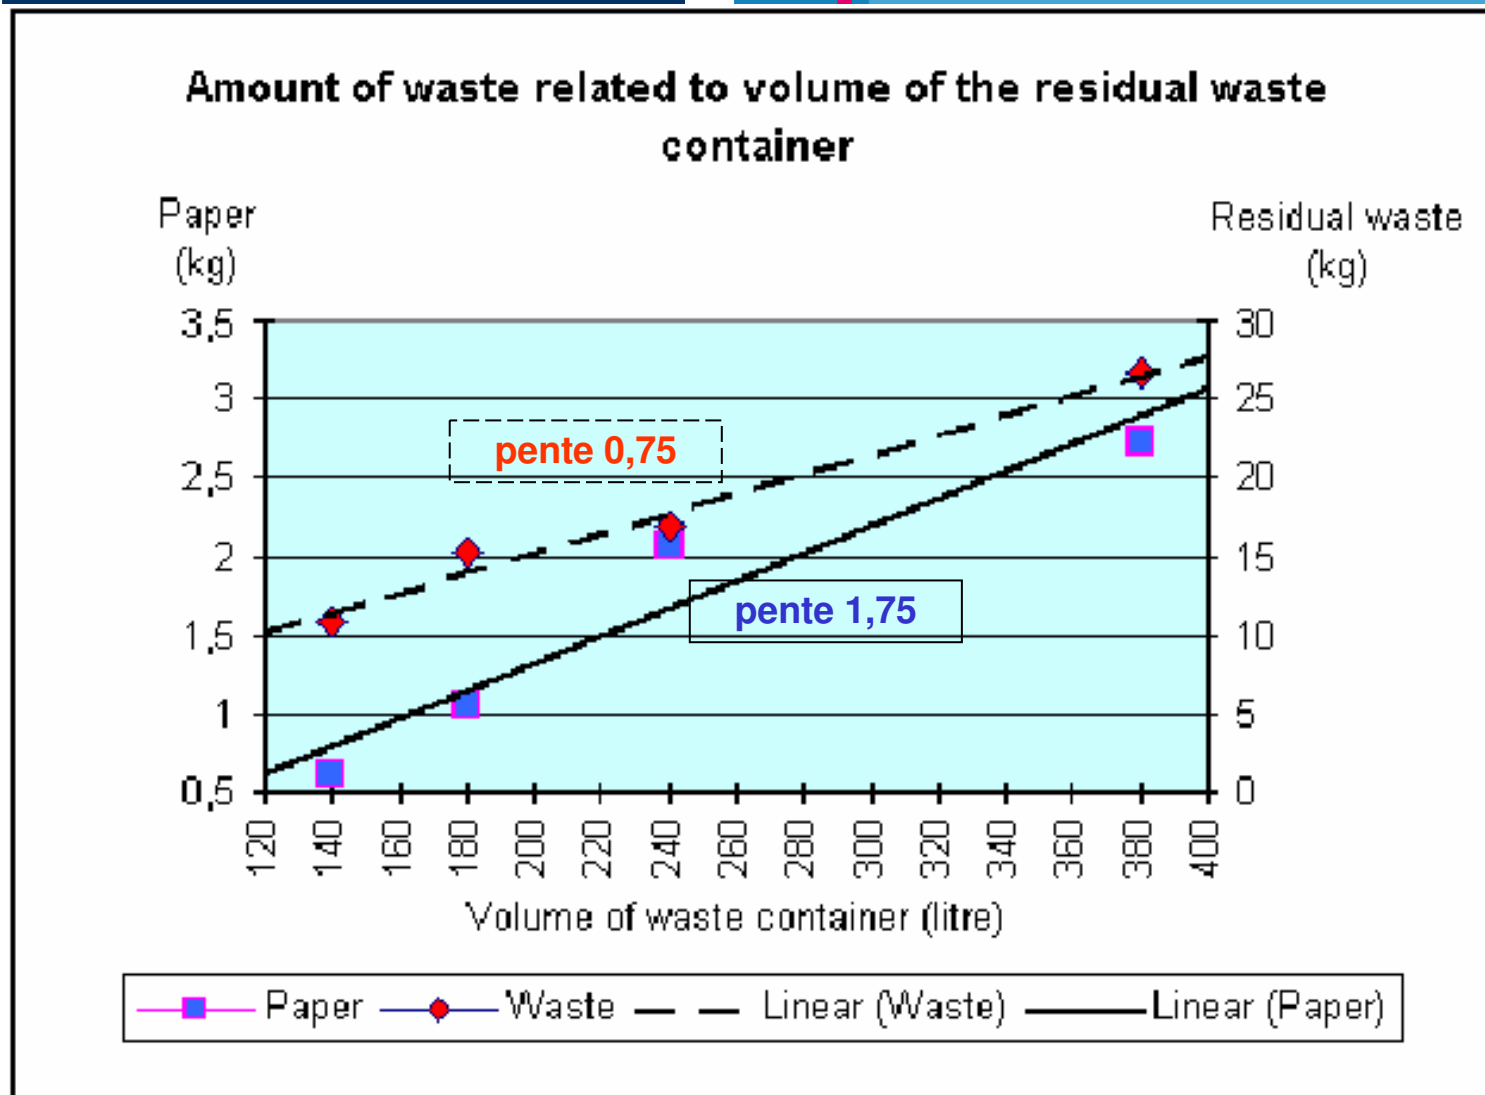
Amount of waste related to volume of the residual waste container

Paper (kg)

Residual waste (kg)

3,5
3
2,5
2
1,5
1
0,5

30
25
20
15
10
5
0

pente 0,75

pente 1,75

120 140 160 180 200 220 240 260 280 300 320 340 360 380 400

Volume of waste container (litre)

Paper Waste Linear (Waste) Linear (Paper)